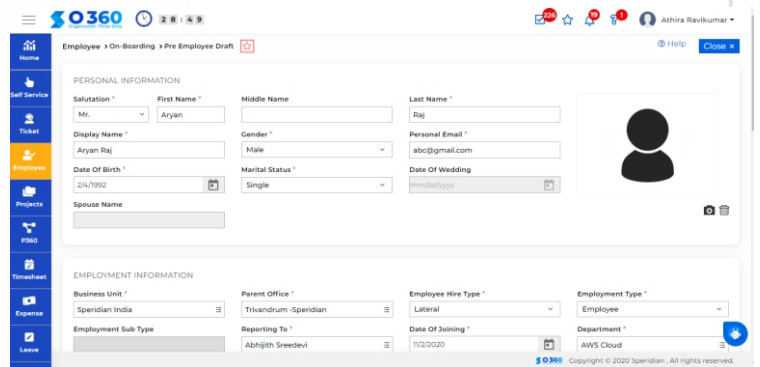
O360 Organization Time Way 28:49

226 19 1 Athira Ravikumar

Home
Self Service
Ticket
Employee
Projects
P360
Timesheet
Expense
Leave

Employee › On-Boarding › Pre Employee Draft

Help Close ×

PERSONAL INFORMATION

Salutation * Mr.
First Name * Aryan
Middle Name
Last Name * Raj
Display Name * Aryan Raj
Gender * Male
Personal Email * abc@gmail.com
Date Of Birth * 2/4/1992
Marital Status * Single
Date Of Wedding mm/dd/yyyy
Spouse Name

EMPLOYMENT INFORMATION

Business Unit * Speridian India
Parent Office * Trivandrum -Speridian
Employee Hire Type * Lateral
Employment Type * Employee
Employment Sub Type
Reporting To * Abhijith Sreedevi
Date Of Joining * 11/2/2020
Department * AWS Cloud

O360 Copyright © 2020 Speridian , All rights reserved.